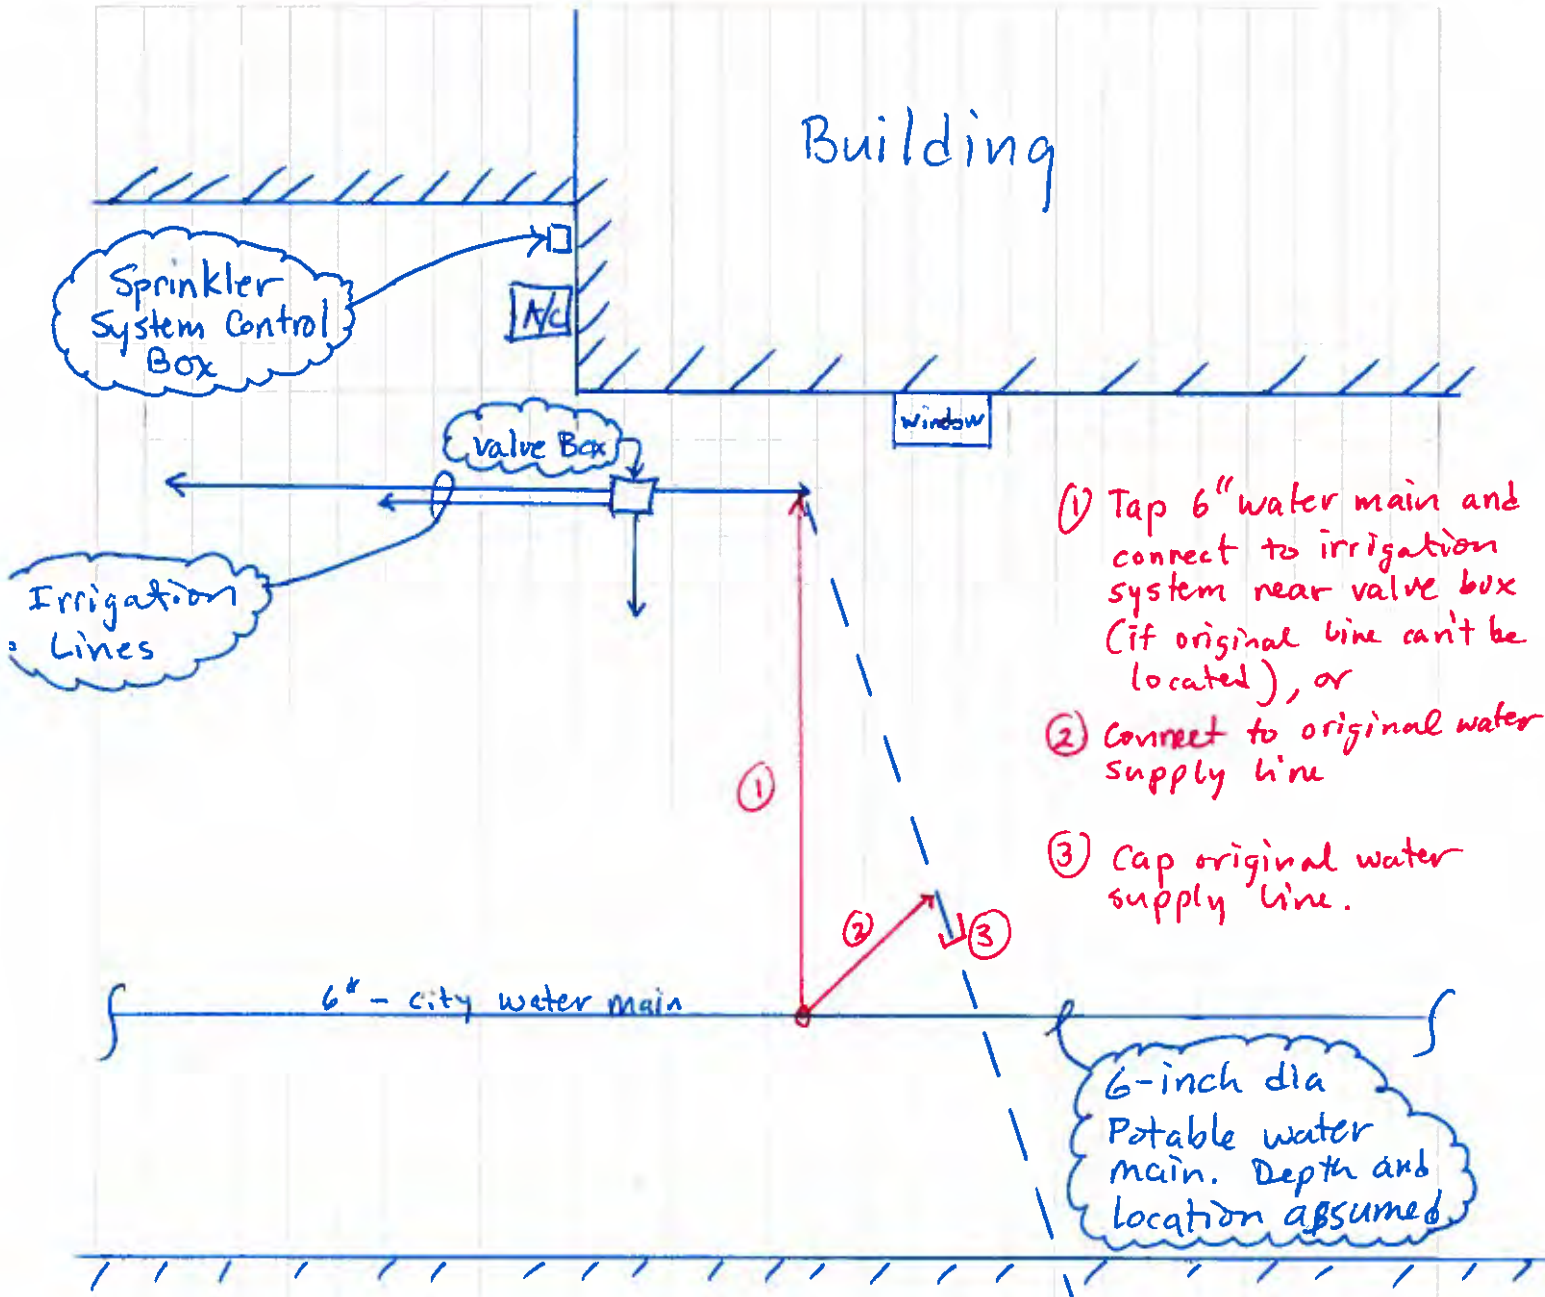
Building

Sprinkler System Control Box

A/C

window

Valve Box

Irrigation Lines

① Tap 6" water main and connect to irrigation system near valve box (if original line can't be located), or

② Connect to original water supply line

③ Cap original water supply line.

①

②

③

6" - city water main

6-inch dia Potable water main. Depth and location assumed